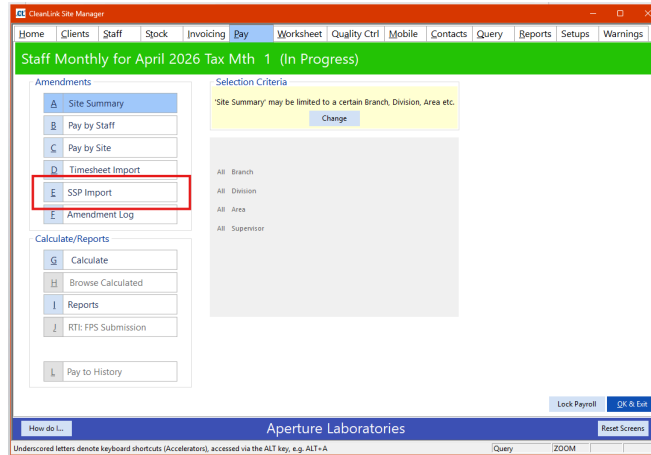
CleanLink Site Manager

Home | Clients | Staff | Stock | Invoicing | Pay | Worksheet | Quality Ctrl | Mobile | Contacts | Query | Reports | Setups | Warnings

Staff Monthly for April 2026 Tax Mth 1 (In Progress)

Amendments

A Site Summary
B Pay by Staff
C Pay by Site
D Timesheet Import
E SSP Import
F Amendment Log

Calculate/Reports

G Calculate
H Browse Calculated
I Reports
J RTI: FPS Submission
L Pay to History

Selection Criteria

'Site Summary' may be limited to a certain Branch, Division, Area etc.

Change

All Branch
All Division
All Area
All Supervisor

Lock Payroll
OK & Exit

How do I...
Aperture Laboratories
Reset Screens

Underscored letters denote keyboard shortcuts (Accelerators), accessed via the ALT key, e.g. ALT+A
Query
ZOOM